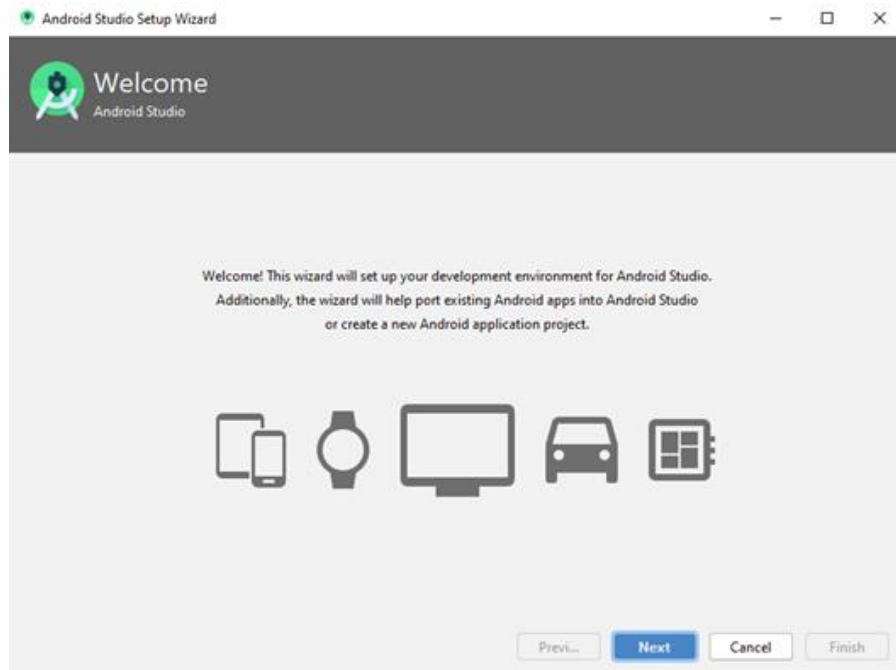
Android Studio Setup Wizard

Welcome
Android Studio

Welcome! This wizard will set up your development environment for Android Studio. Additionally, the wizard will help port existing Android apps into Android Studio or create a new Android application project.

Previ... Next Cancel Finish